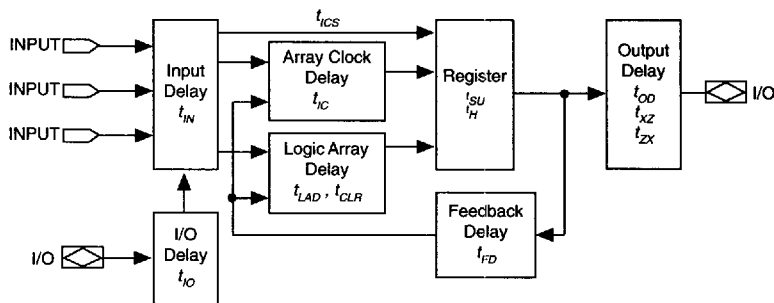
INPUT
INPUT
INPUT
Input Delay $t_{IN}$
$t_{ICS}$
Array Clock Delay $t_{IC}$
Logic Array Delay $t_{LAD}$ , $t_{CLR}$
Register $t_{SU}$ $t_{H}$
Output Delay $t_{OD}$ $t_{XZ}$ $t_{ZX}$
I/O
I/O
I/O Delay $t_{IO}$
Feedback Delay $t_{FD}$